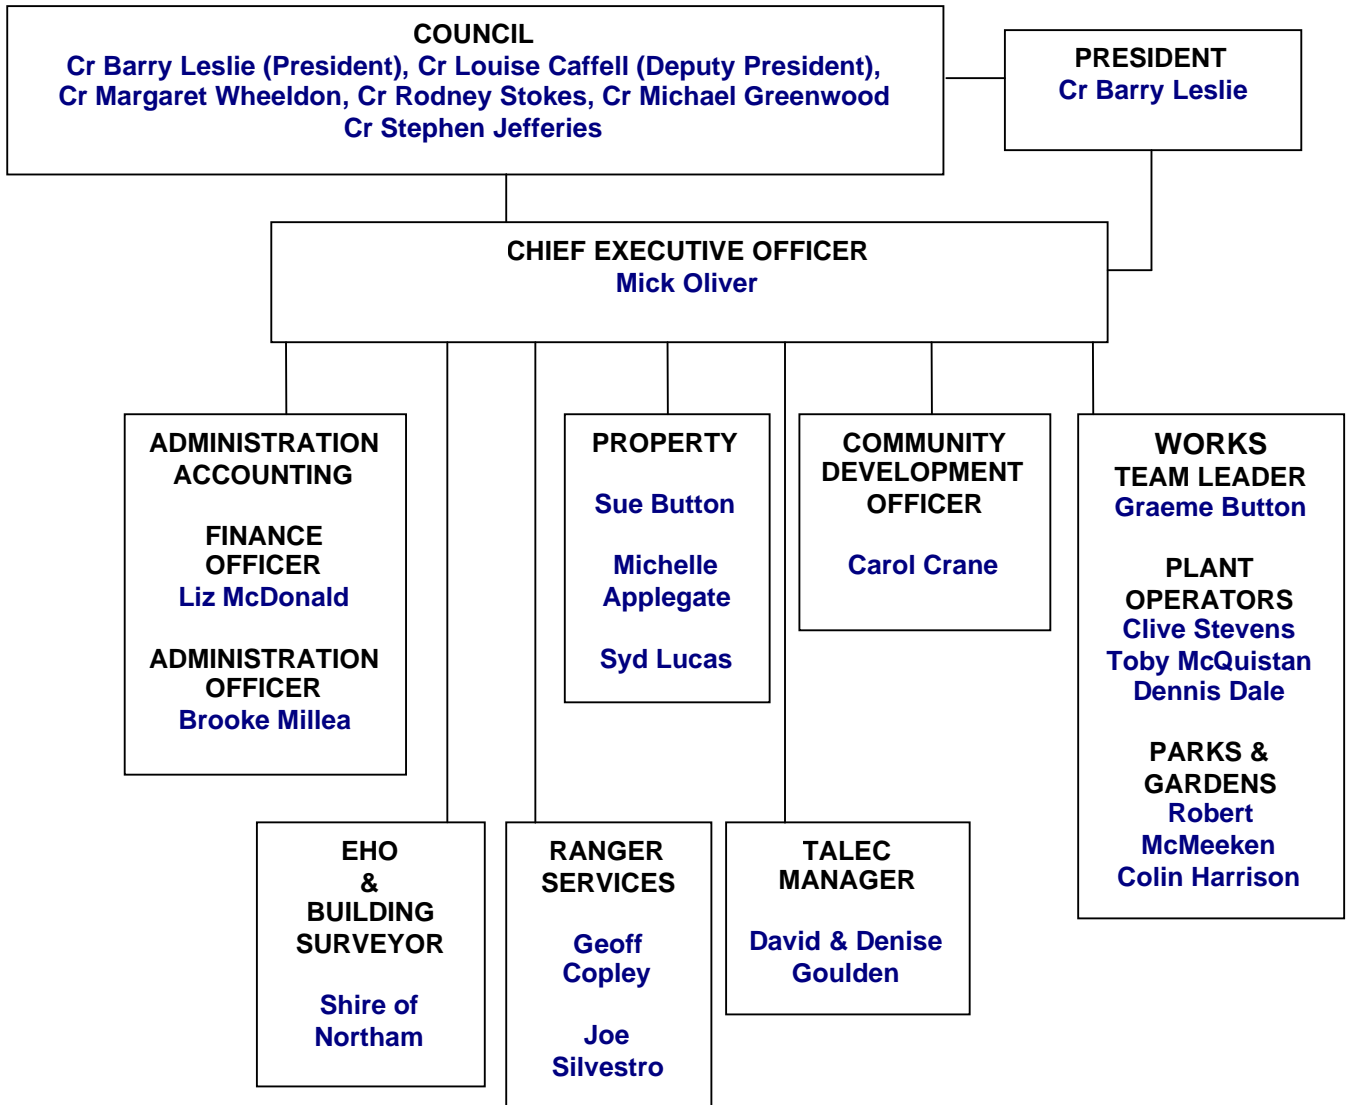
COUNCIL
Cr Barry Leslie (President), Cr Louise Caffell (Deputy President), Cr Margaret Wheeldon, Cr Rodney Stokes, Cr Michael Greenwood Cr Stephen Jefferies

PRESIDENT
Cr Barry Leslie

CHIEF EXECUTIVE OFFICER
Mick Oliver

ADMINISTRATION ACCOUNTING

FINANCE OFFICER
Liz McDonald

ADMINISTRATION OFFICER
Brooke Millea

PROPERTY

Sue Button

Michelle Applegate

Syd Lucas

COMMUNITY DEVELOPMENT OFFICER

Carol Crane

WORKS
TEAM LEADER
Graeme Button

PLANT OPERATORS
Clive Stevens
Toby McQuistan
Dennis Dale

PARKS & GARDENS
Robert McMeeken
Colin Harrison

EHO
&
BUILDING SURVEYOR

Shire of Northam

RANGER SERVICES

Geoff Copley

Joe Silvestro

TALEC MANAGER

David & Denise Goulden